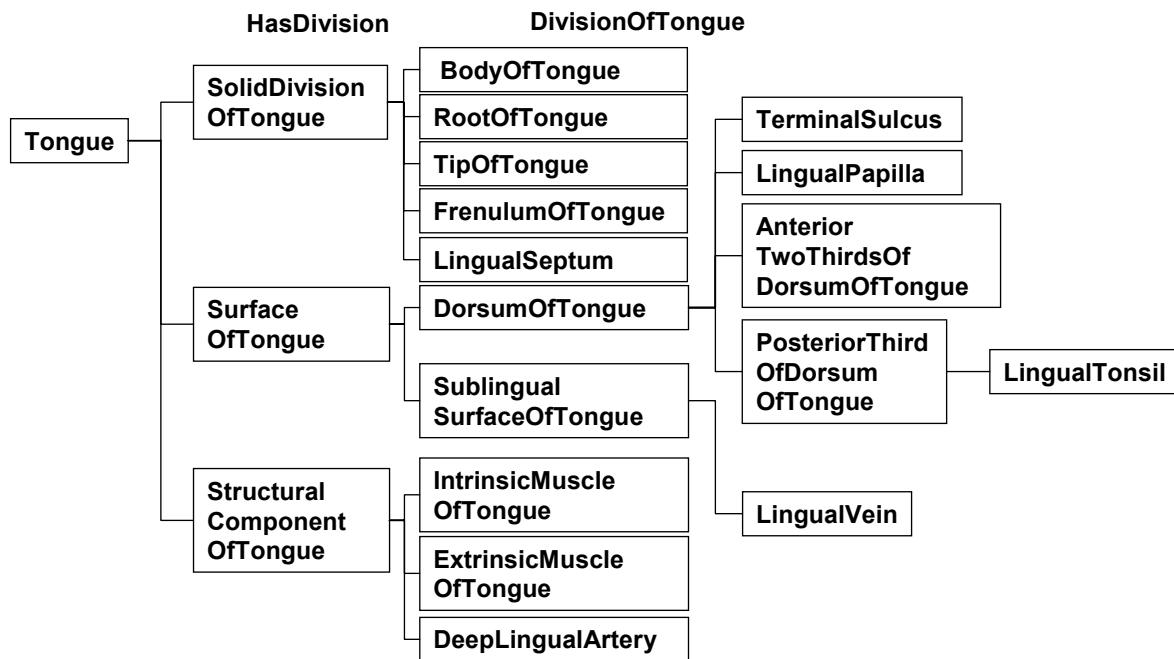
HasDivision

DivisionOfTongue

Tongue

SolidDivision OfTongue

BodyOfTongue

RootOfTongue

TipOfTongue

FrenulumOfTongue

LingualSeptum

Surface OfTongue

DorsumOfTongue

TerminalSulcus

LingualPapilla

Anterior TwoThirdsOf DorsumOfTongue

PosteriorThird OfDorsum OfTongue

LingualTonsil

Sublingual SurfaceOfTongue

LingualVein

Structural Component OfTongue

IntrinsicMuscle OfTongue

ExtrinsicMuscle OfTongue

DeepLingualArtery